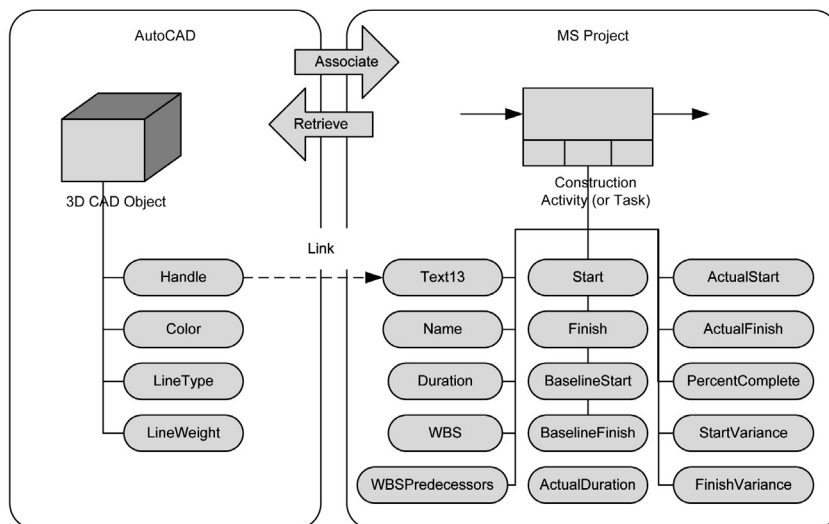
AutoCAD

MS Project

Associate

Retrieve

3D CAD Object

Construction Activity (or Task)

Link

Handle

Color

LineType

LineWeight

Text13

Name

Duration

WBS

WBSPredecessors

Start

Finish

BaselineStart

BaselineFinish

ActualDuration

ActualStart

ActualFinish

PercentComplete

StartVariance

FinishVariance